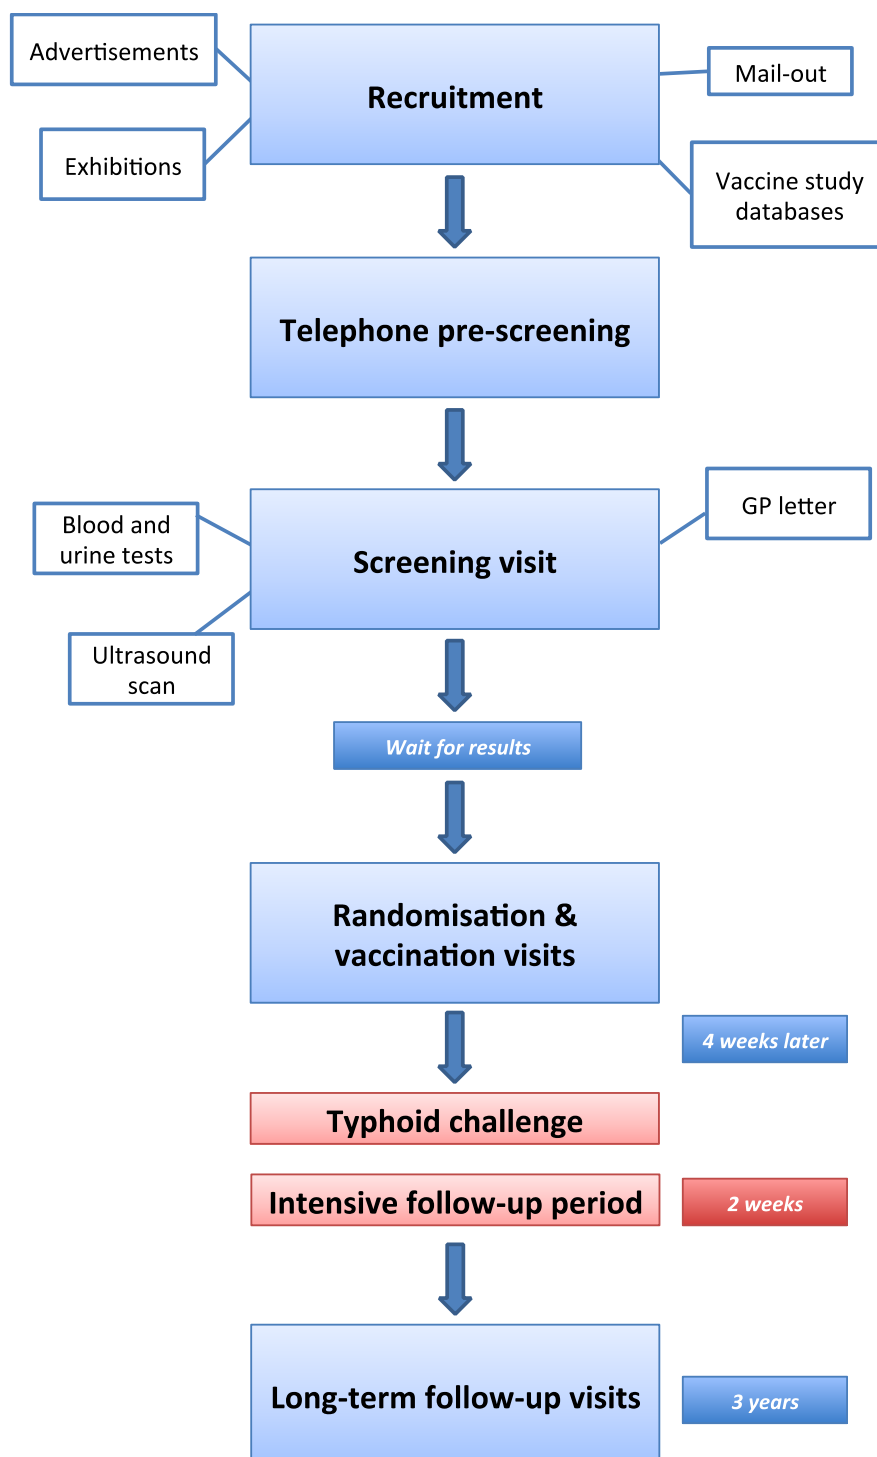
Advertisements

Recruitment

Mail-out

Exhibitions

Vaccine study databases

Telephone pre-screening

Blood and urine tests

Screening visit

GP letter

Ultrasound scan

Wait for results

Randomisation & vaccination visits

4 weeks later

Typhoid challenge

Intensive follow-up period

2 weeks

Long-term follow-up visits

3 years